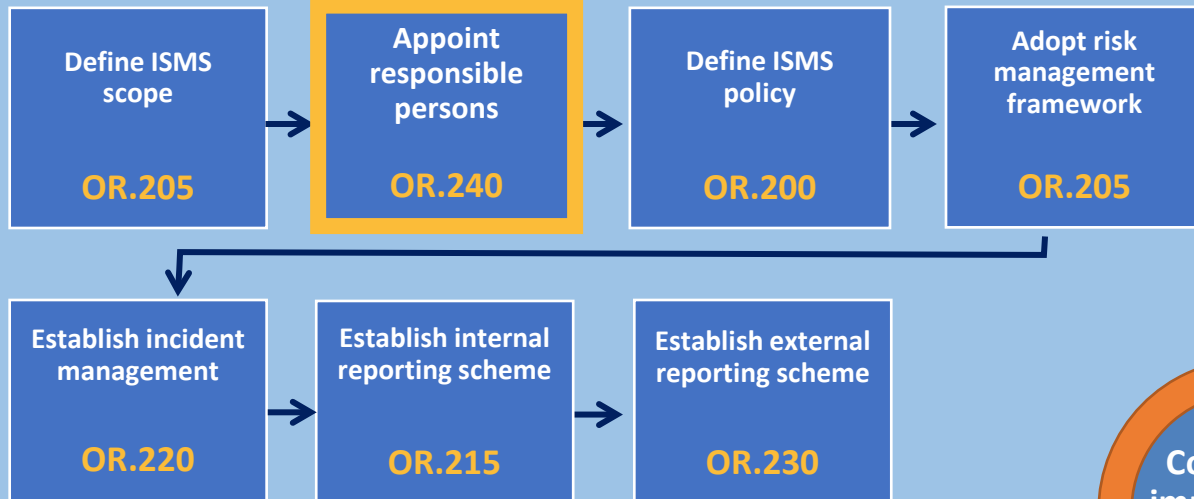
Define ISMS scope

OR.205

Appoint responsible persons

OR.240

Define ISMS policy

OR.200

Adopt risk management framework

OR.205

Establish incident management

OR.220

Establish internal reporting scheme

OR.215

Establish external reporting scheme

OR.230

Co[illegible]
im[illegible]